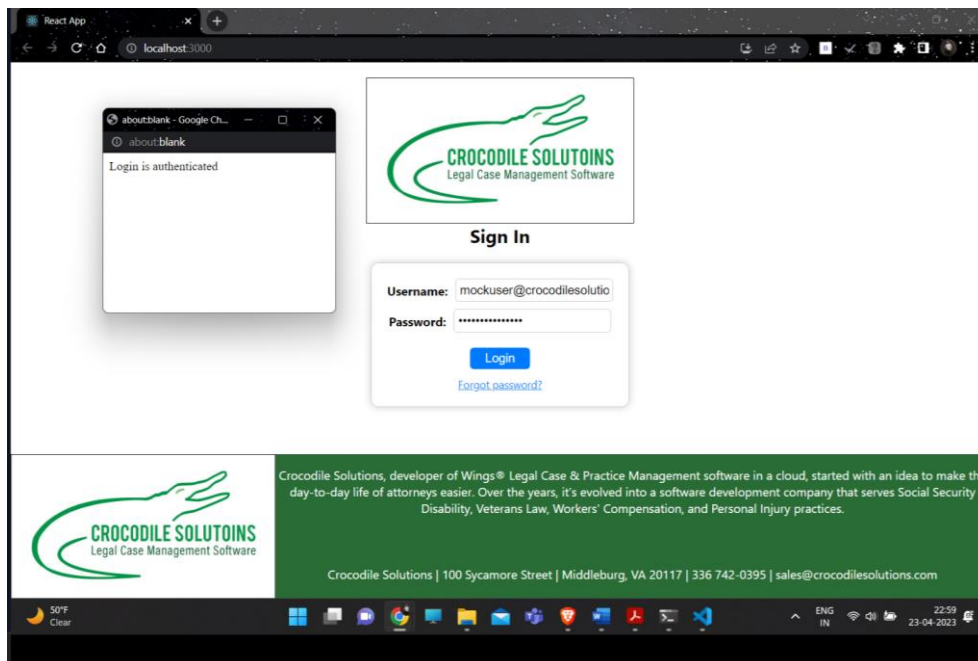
React App
localhost:3000

about:blank - Google Ch...
about:blank
Login is authenticated

CROCODILE SOLUTOINS
Legal Case Management Software

Sign In

Username: mockuser@crocodilesolutio
Password: •••••••••••••••
Login
Forgot password?

CROCODILE SOLUTOINS
Legal Case Management Software

Crocodile Solutions, developer of Wings® Legal Case & Practice Management software in a cloud, started with an idea to make th day-to-day life of attorneys easier. Over the years, it's evolved into a software development company that serves Social Security Disability, Veterans Law, Workers' Compensation, and Personal Injury practices.

Crocodile Solutions | 100 Sycamore Street | Middleburg, VA 20117 | 336 742-0395 | sales@crocodilesolutions.com

50°F
Clear

ENG
IN
22:59
23-04-2023